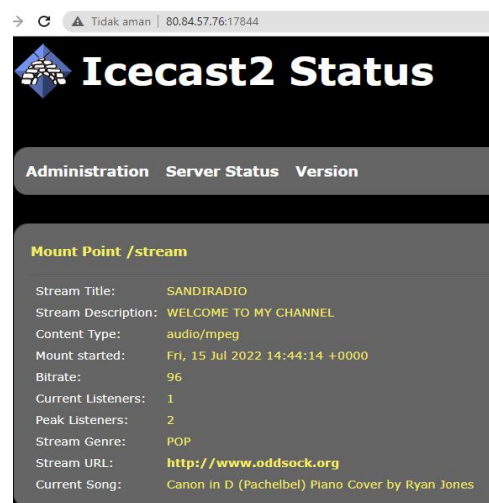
Tidak aman | 80.84.57.76:17844

Icecast2 Status

Administration Server Status Version

Mount Point /stream

| | |
|---|---|
| Stream Title: | SANDIRADIO |
| Stream Description: | WELCOME TO MY CHANNEL |
| Content Type: | audio/mpeg |
| Mount started: | Fri, 15 Jul 2022 14:44:14 +0000 |
| Bitrate: | 96 |
| Current Listeners: | 1 |
| Peak Listeners: | 2 |
| Stream Genre: | POP |
| Stream URL: | http://www.oddsock.org |
| Current Song: | Canon in D (Pachelbel) Piano Cover by Ryan Jones |